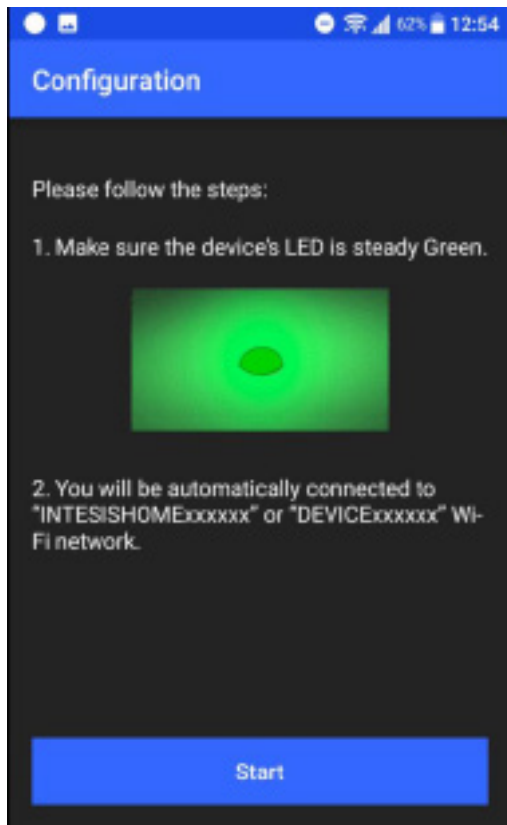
62% 12:54

Configuration

Please follow the steps:

1. Make sure the device's LED is steady Green.

2. You will be automatically connected to "INTESISHOMExxxxxx" or "DEVICExxxxxx" Wi-Fi network.

Start